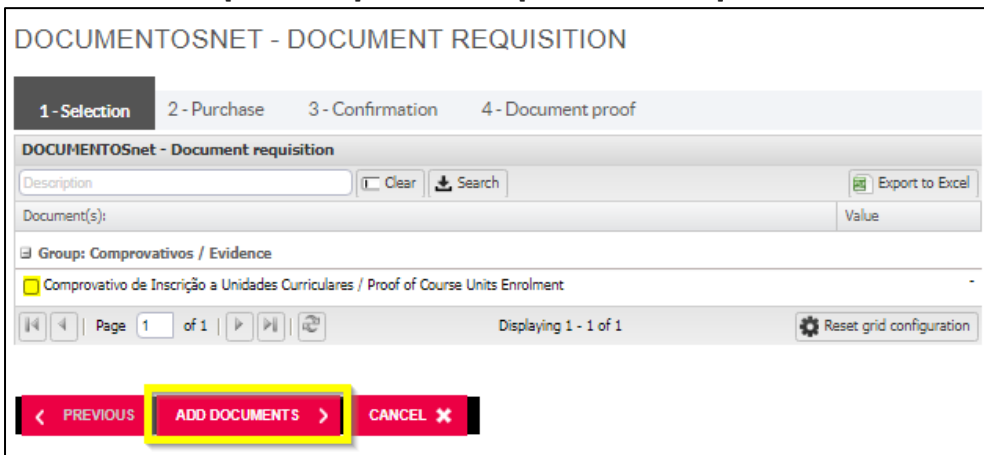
DOCUMENTOSNET - DOCUMENT REQUISITION

1 - Selection 2 - Purchase 3 - Confirmation 4 - Document proof

DOCUMENTOSnet - Document requisition

Description Clear Search Export to Excel

| Document(s): | Value |
|---|---|
| Group: Comprovativos / Evidence | |
| Comprovativo de Inscrição a Unidades Curriculares / Proof of Course Units Enrolment | - |

Page 1 of 1 Displaying 1 - 1 of 1 Reset grid configuration

PREVIOUS ADD DOCUMENTS CANCEL